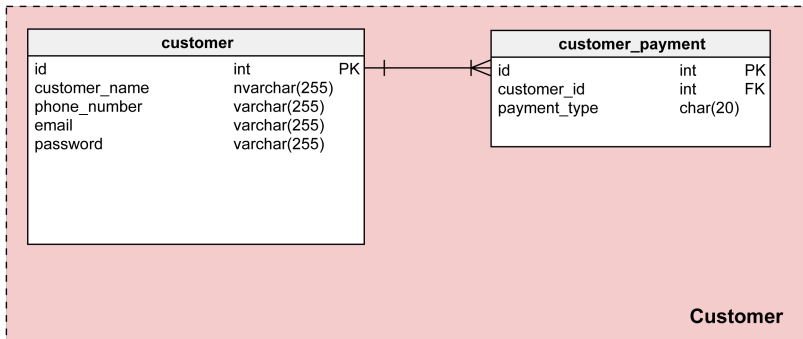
customer

| id | int | PK |
|---|---|---|
| customer_name | nvarchar(255) | |
| phone_number | varchar(255) | |
| email | varchar(255) | |
| password | varchar(255) | |

customer_payment

| id | int | PK |
|---|---|---|
| customer_id | int | FK |
| payment_type | char(20) | |

Customer